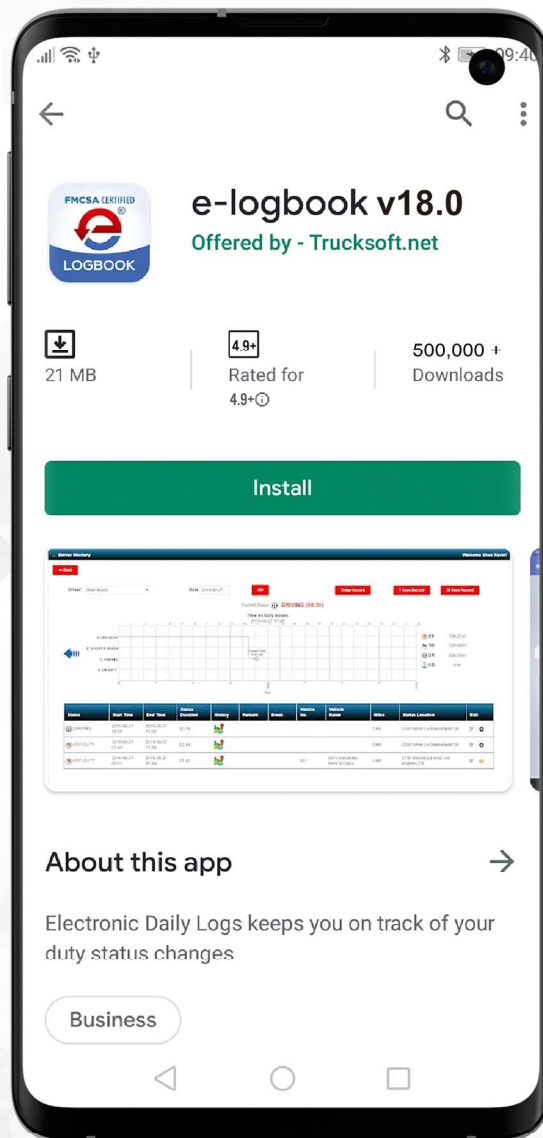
09:40

FMCSA CERTIFIED
LOGBOOK

e-logbook v18.0
Offered by - Trucksoft.net

21 MB

4.9+
Rated for 4.9+ⓘ

500,000 +
Downloads

Install

Driver History
Welcome Shan Ravel
Back
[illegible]
DRIVING

| Status | Start Time | End Time | Status Duration | History | Remark | Break | Vehicle No. | Vehicle Name | Miles | Status Location | Edit |
|---|---|---|---|---|---|---|---|---|---|---|---|
| DRIVING | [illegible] | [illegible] | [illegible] | | | | | | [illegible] | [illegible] | |
| OFF DUTY | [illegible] | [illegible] | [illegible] | | | | | | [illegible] | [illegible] | |
| OFF DUTY | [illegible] | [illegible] | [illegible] | | | | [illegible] | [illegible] | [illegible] | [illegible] | |

About this app

Electronic Daily Logs keeps you on track of your duty status changes

Business